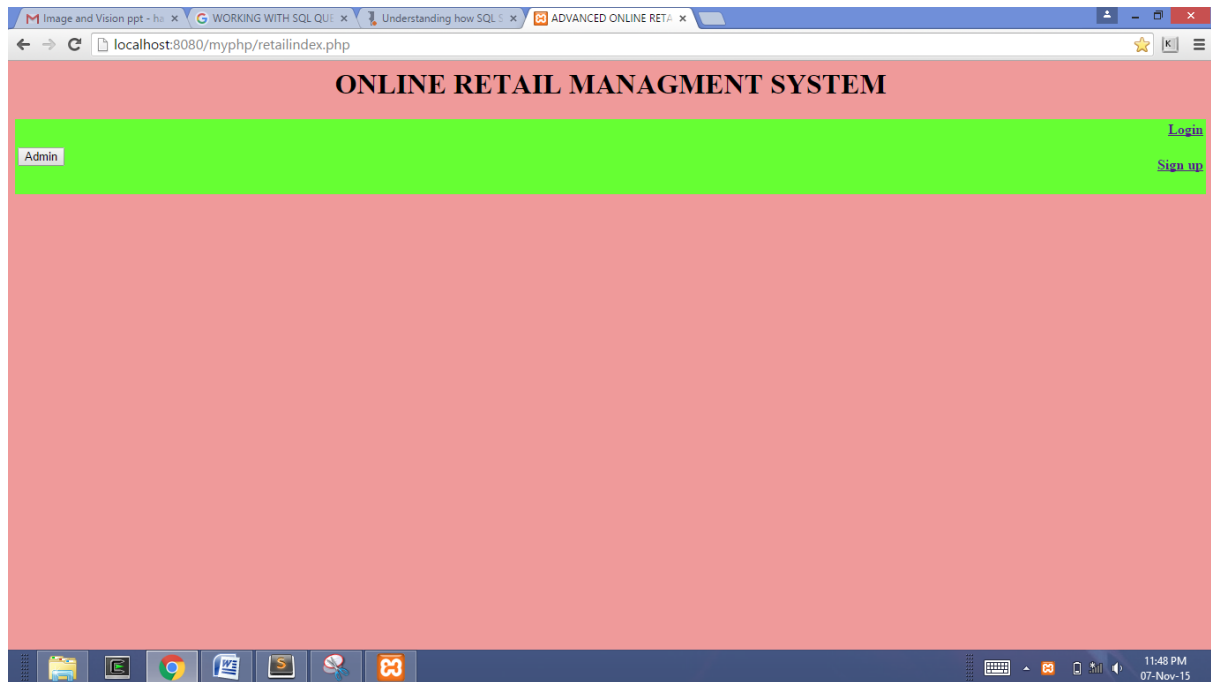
Image and Vision ppt - ha ×
WORKING WITH SQL QUE ×
Understanding how SQL S ×
ADVANCED ONLINE RETA ×

localhost:8080/myphp/retailindex.php

ONLINE RETAIL MANAGMENT SYSTEM

Login

Admin

Sign up

11:48 PM
07-Nov-15